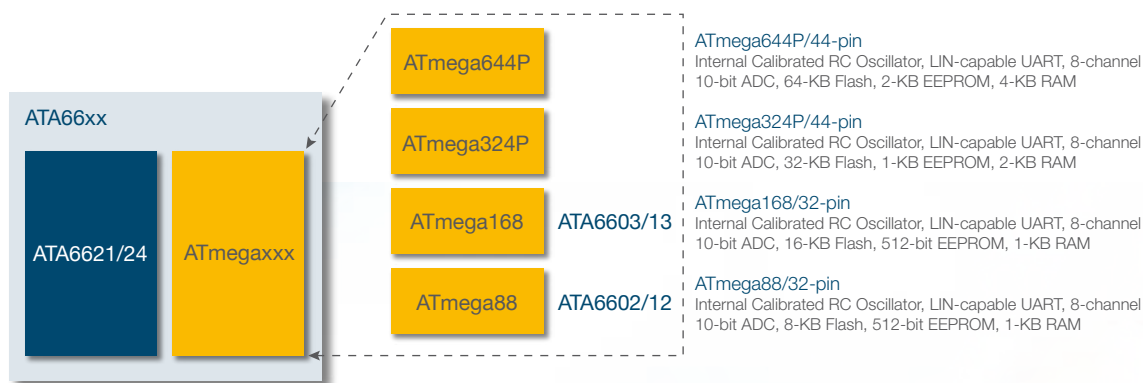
ATA66xx

ATA6621/24

ATmegaxxx

ATmega644P

ATmega324P

ATmega168

ATA6603/13

ATmega88

ATA6602/12

ATmega644P/44-pin
Internal Calibrated RC Oscillator, LIN-capable UART, 8-channel 10-bit ADC, 64-KB Flash, 2-KB EEPROM, 4-KB RAM

ATmega324P/44-pin
Internal Calibrated RC Oscillator, LIN-capable UART, 8-channel 10-bit ADC, 32-KB Flash, 1-KB EEPROM, 2-KB RAM

ATmega168/32-pin
Internal Calibrated RC Oscillator, LIN-capable UART, 8-channel 10-bit ADC, 16-KB Flash, 512-bit EEPROM, 1-KB RAM

ATmega88/32-pin
Internal Calibrated RC Oscillator, LIN-capable UART, 8-channel 10-bit ADC, 8-KB Flash, 512-bit EEPROM, 1-KB RAM